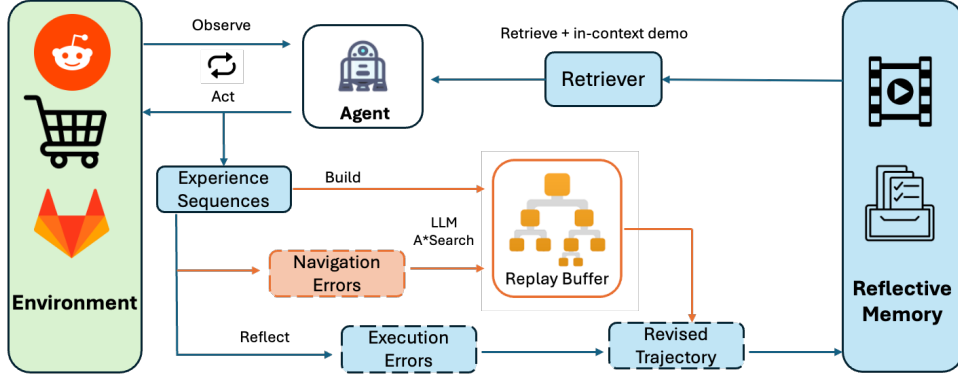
Observe

Act

Agent

Retrieve + in-context demo

Retriever

Experience Sequences

Build

LLM A*Search

Navigation Errors

Replay Buffer

Environment

Reflect

Execution Errors

Revised Trajectory

Reflective Memory